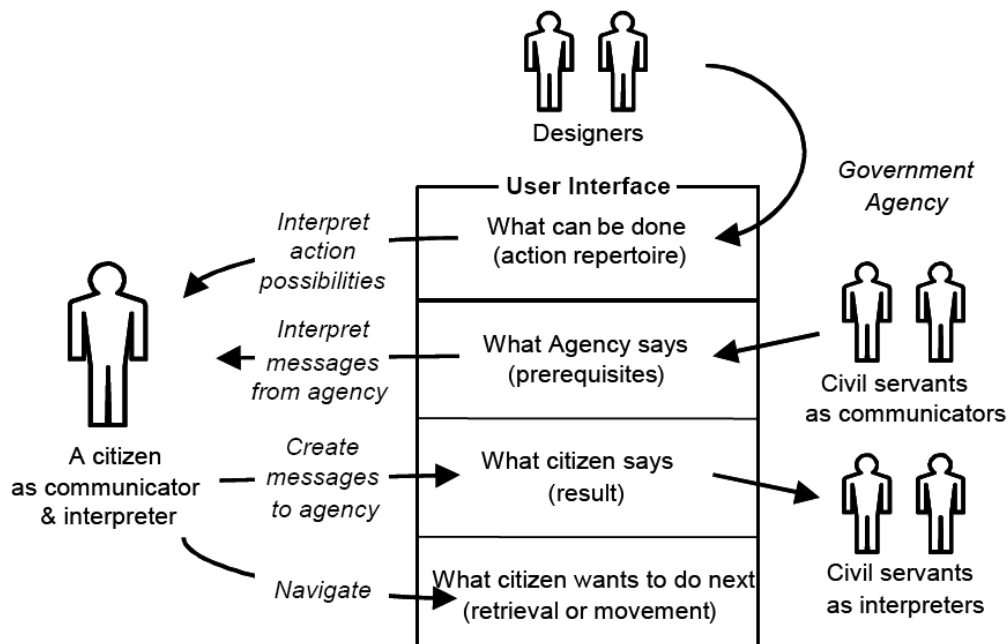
Designers

Government Agency

User Interface

Interpret action possibilities

What can be done (action repertoire)

Interpret messages from agency

What Agency says (prerequisites)

Civil servants as communicators

A citizen as communicator & interpreter

Create messages to agency

What citizen says (result)

Civil servants as interpreters

Navigate

What citizen wants to do next (retrieval or movement)